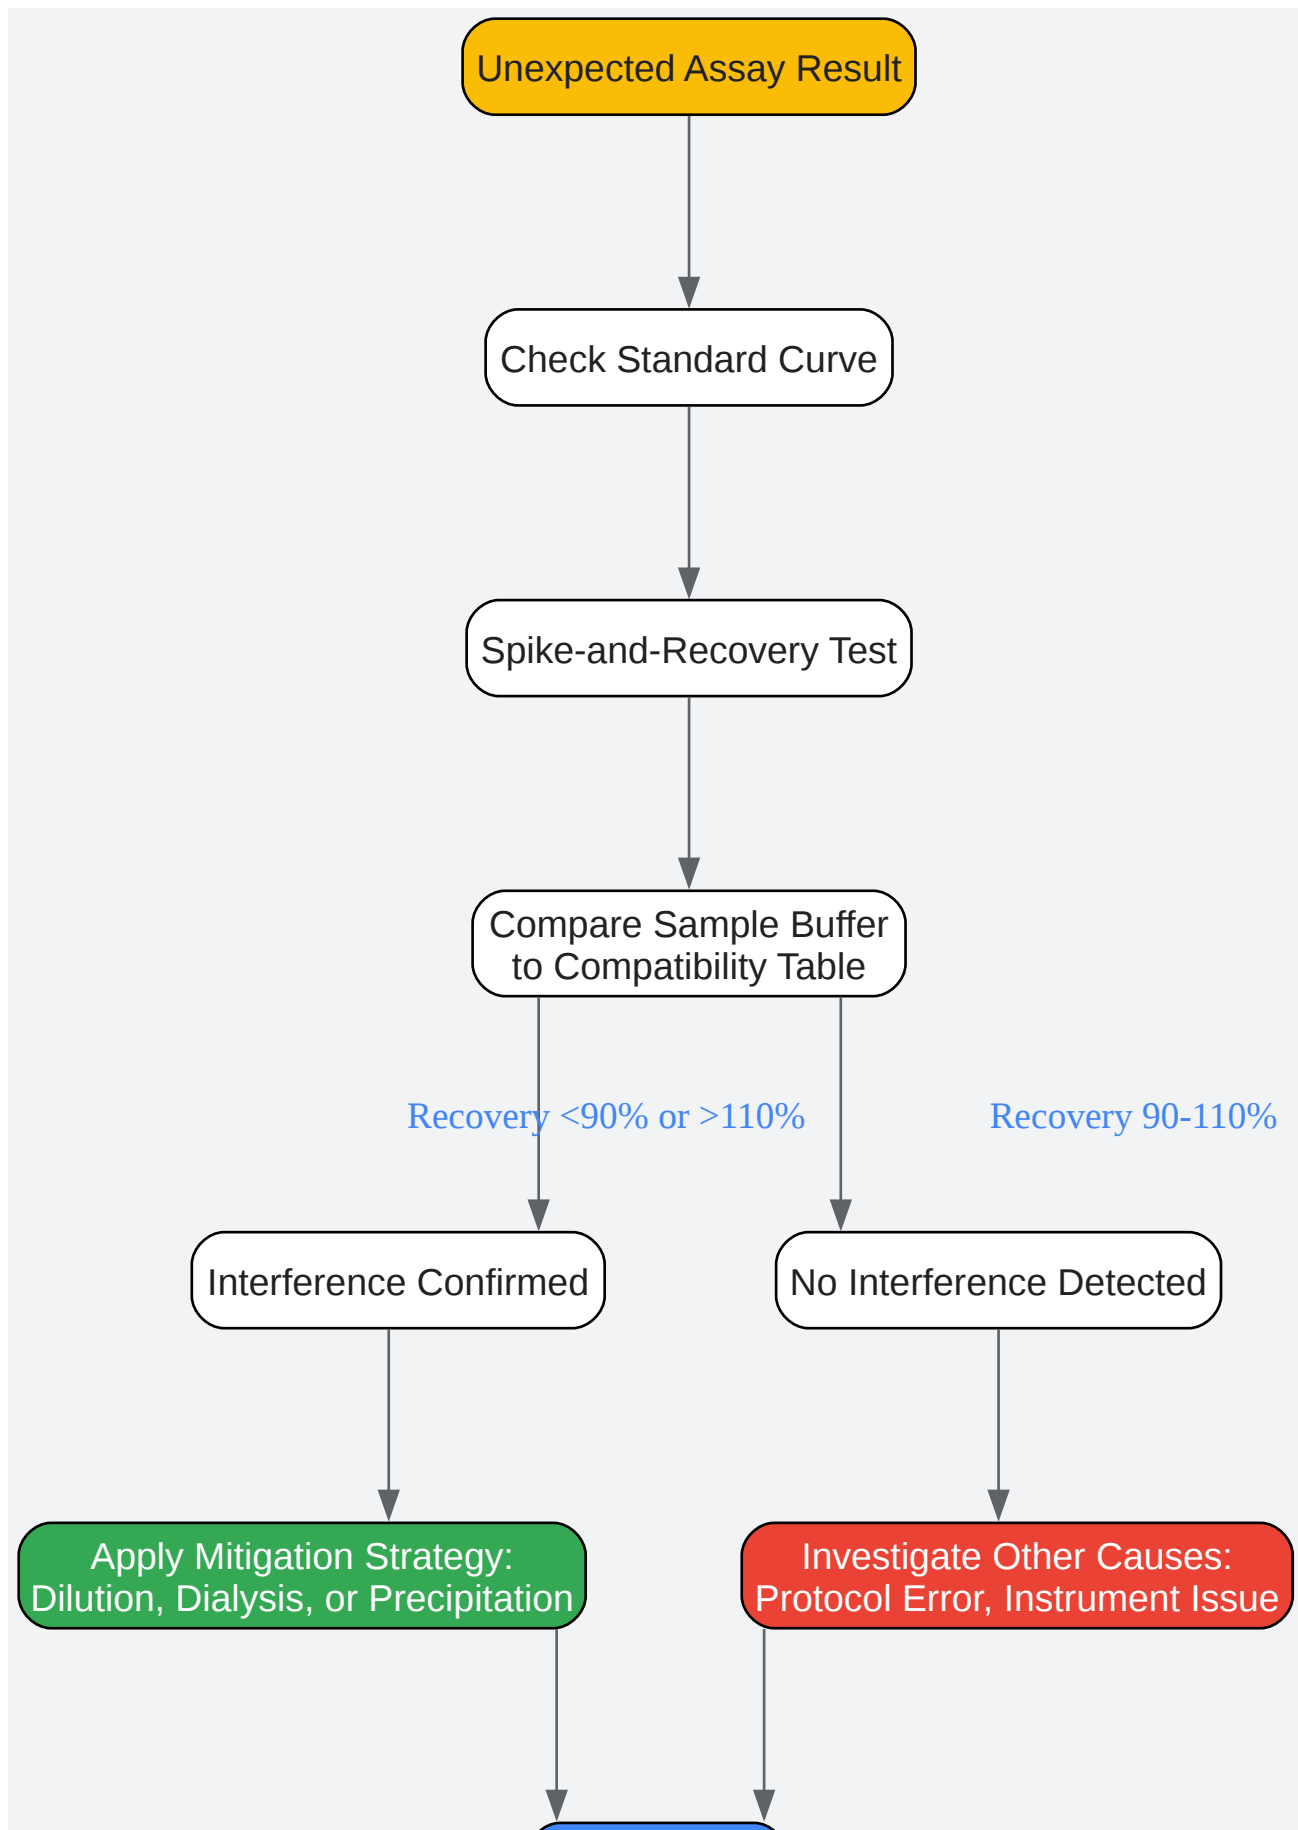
Unexpected Assay Result

Check Standard Curve

Spike-and-Recovery Test

Compare Sample Buffer to Compatibility Table

Recovery <90% or >110%

Recovery 90-110%

Interference Confirmed

No Interference Detected

Apply Mitigation Strategy: Dilution, Dialysis, or Precipitation

Investigate Other Causes: Protocol Error, Instrument Issue